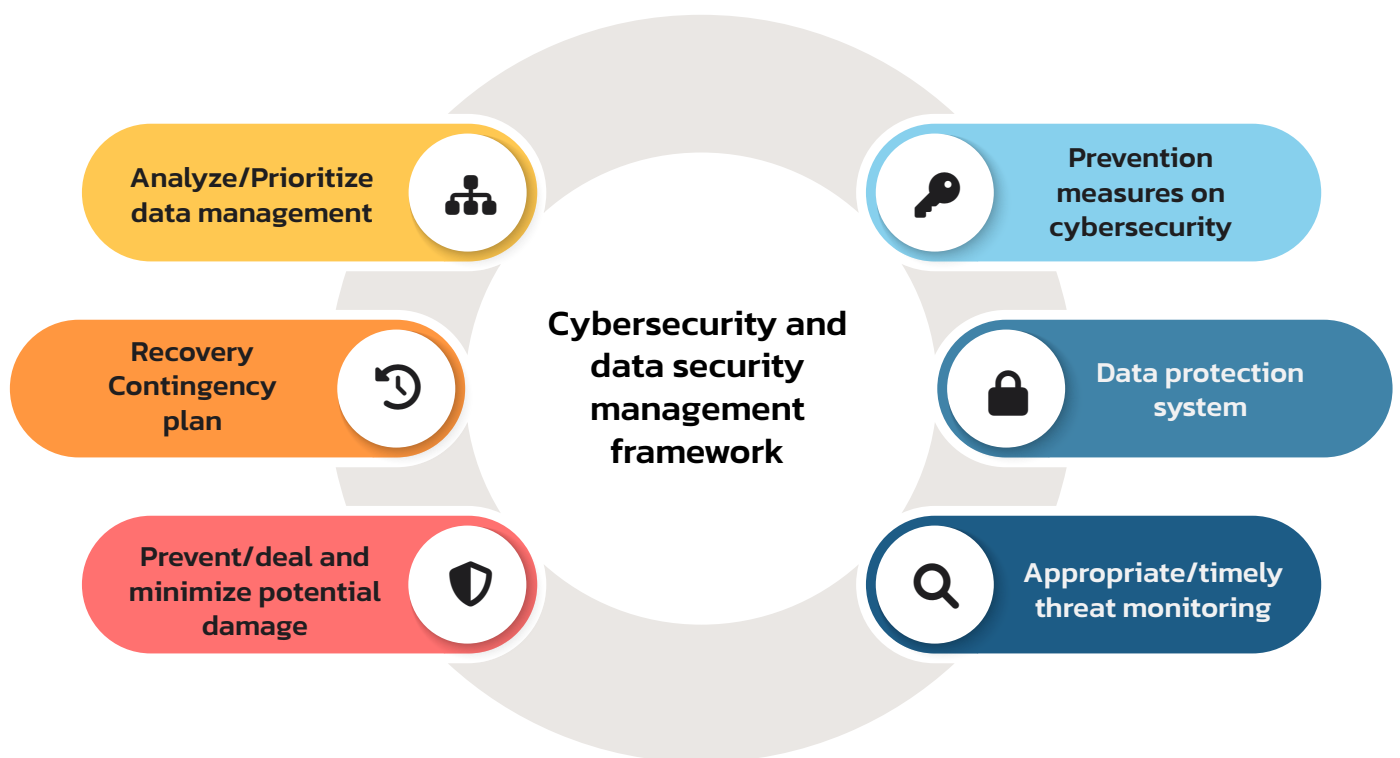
Cybersecurity and data security management framework

Analyze/Prioritize data management

Recovery Contingency plan

Prevent/deal and minimize potential damage

Prevention measures on cybersecurity

Data protection system

Appropriate/timely threat monitoring